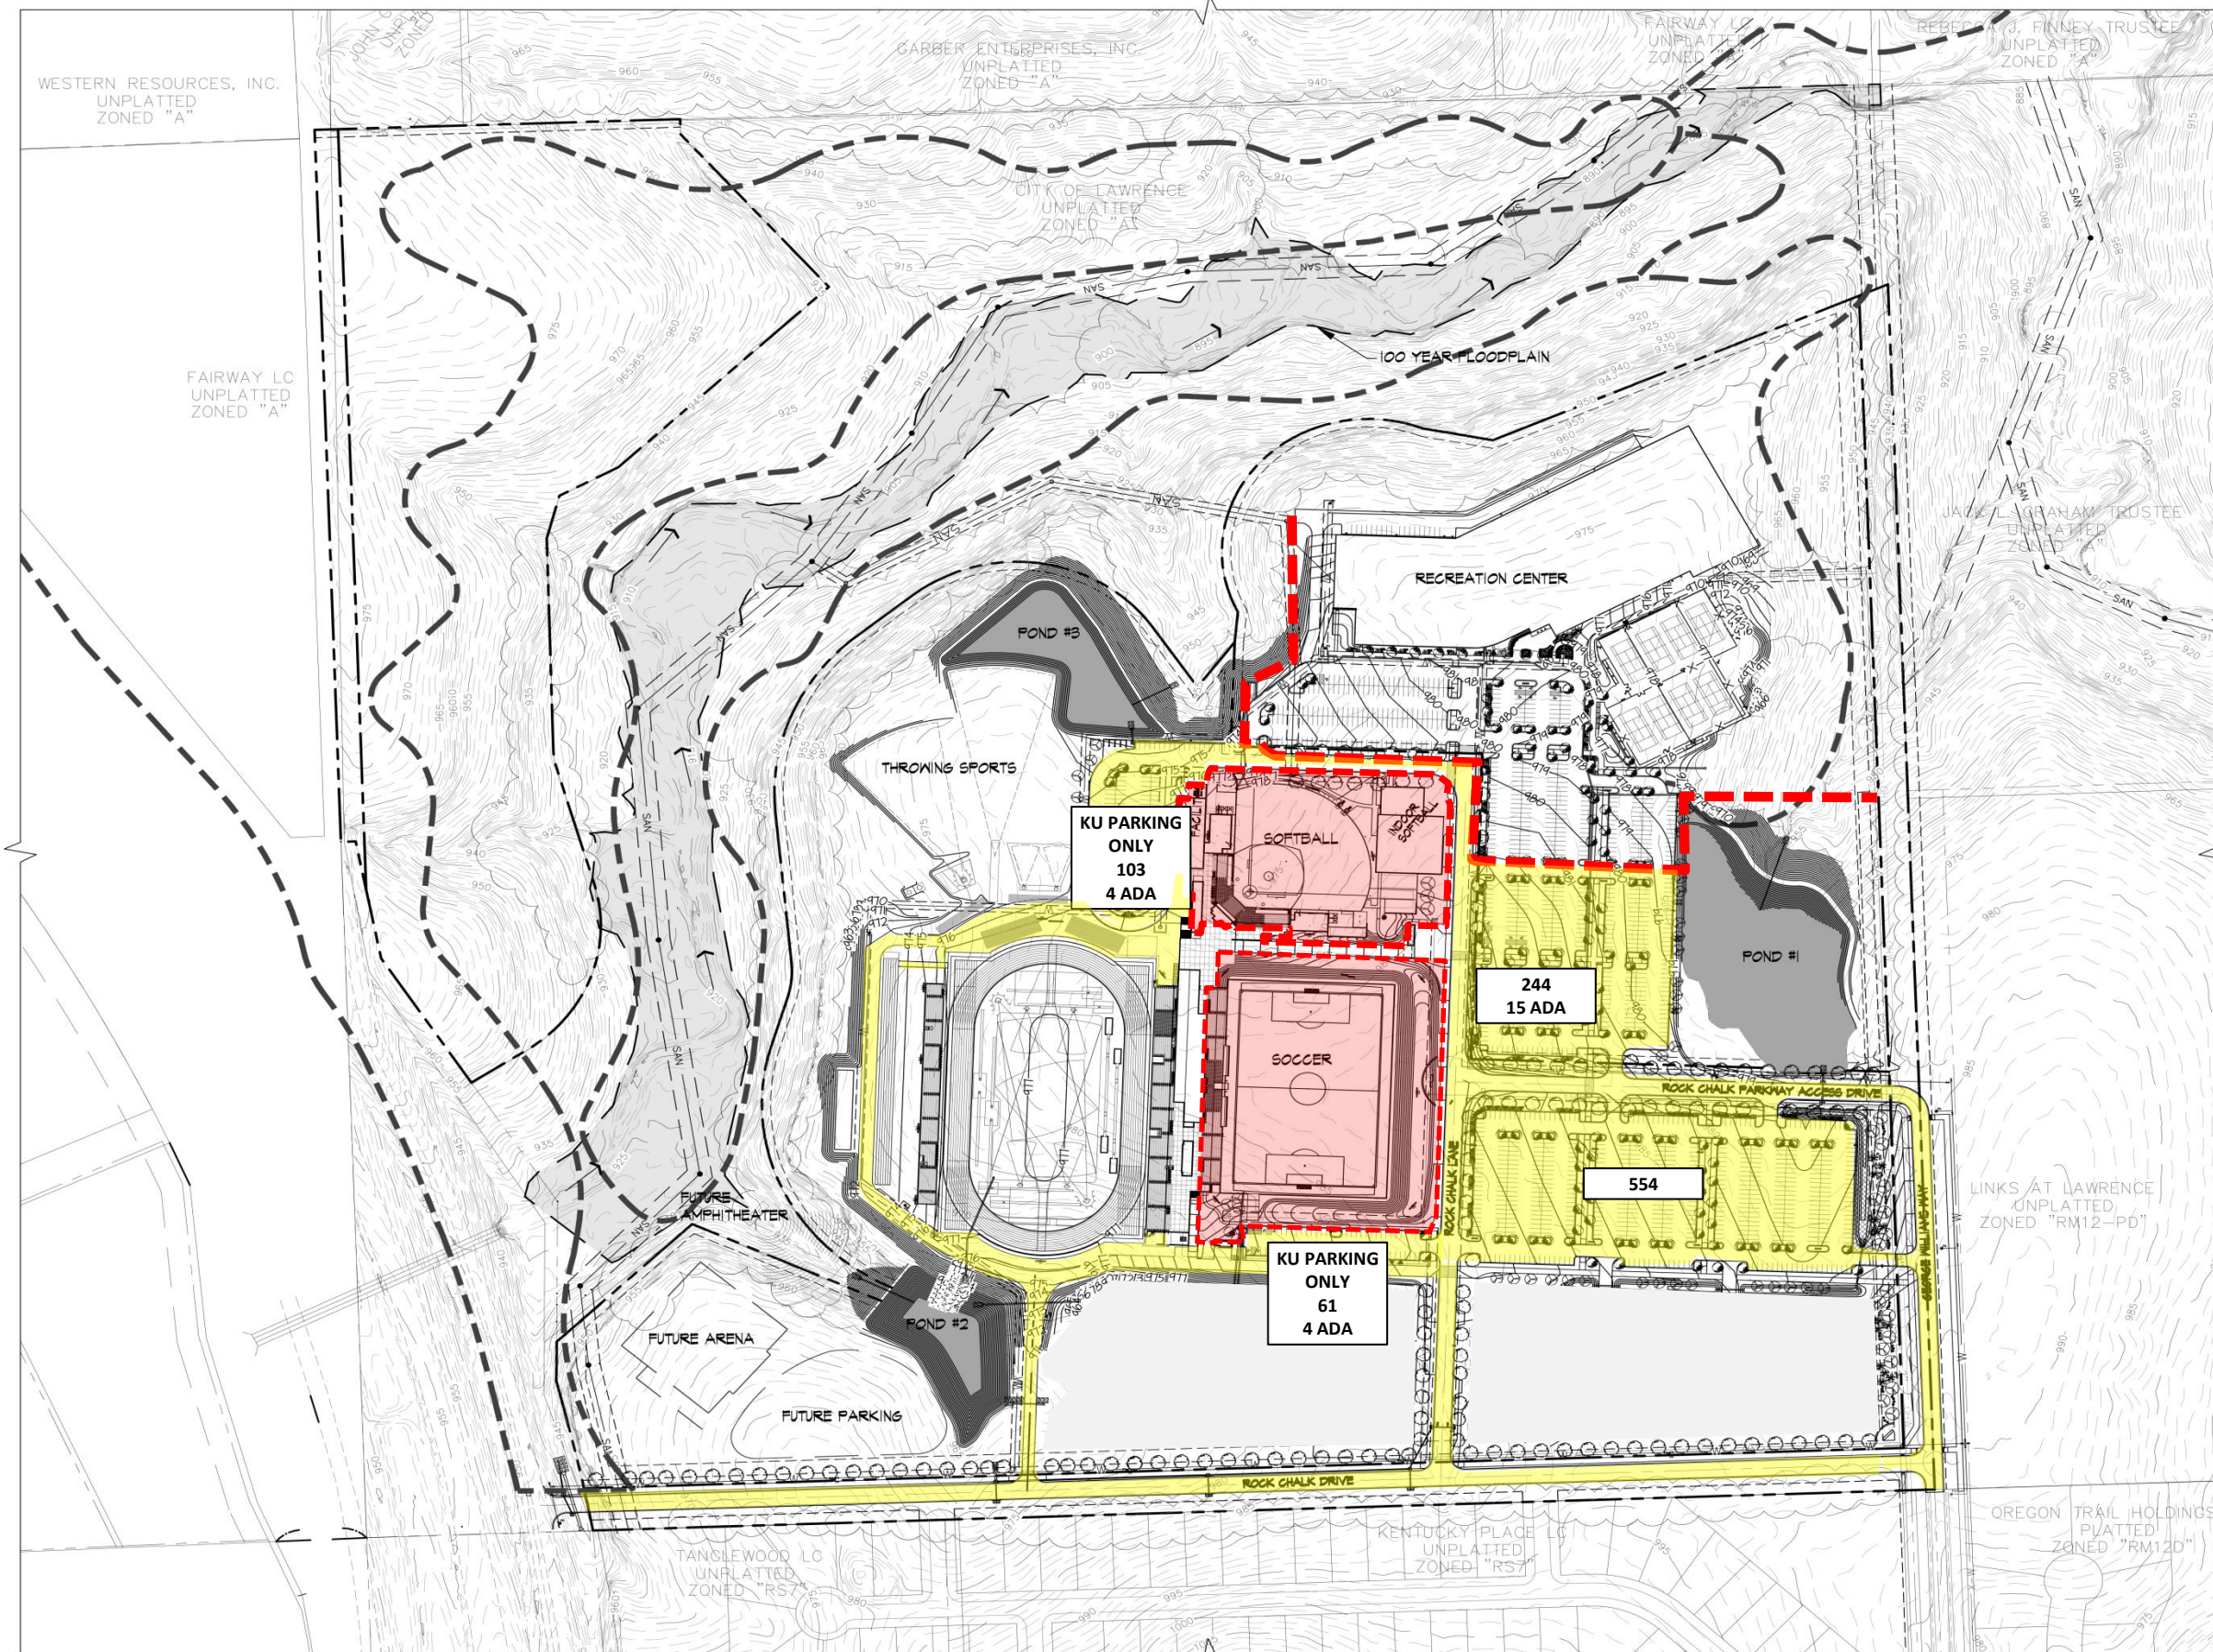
WESTERN RESOURCES, INC.
UNPLATTED
ZONED "A"

GARBER ENTERPRISES, INC.
UNPLATTED
ZONED "A"

FAIRWAY LC
UNPLATTED
ZONED "A"

REBECCA J. FINNEY TRUSTEE
UNPLATTED
ZONED "A"

CITY OF LAWRENCE
UNPLATTED
ZONED "A"

FAIRWAY LC
UNPLATTED
ZONED "A"

100 YEAR FLOODPLAIN

JACK L. GRAHAM TRUSTEE
UNPLATTED
ZONED "A"

RECREATION CENTER

POND #3

THROWING SPORTS

KU PARKING
ONLY
103
4 ADA

SOFTBALL

INDOOR SOFTBALL

POND #1

244
15 ADA

SOCCER

ROCK CHALK PARKWAY ACCESS DRIVE

554

ROCK CHALK LANE

LINKS AT LAWRENCE
UNPLATTED
ZONED "RM12-PD"

FUTURE AMPHITHEATER

KU PARKING
ONLY
61
4 ADA

POND #2

FUTURE ARENA

FUTURE PARKING

ROCK CHALK DRIVE

OREGON TRAIL HOLDINGS
PLATTED
ZONED "RM12D"

KENTUCKY PLACE LC
UNPLATTED
ZONED "RS7"

TANGLEWOOD LC
UNPLATTED
ZONED "RS7"